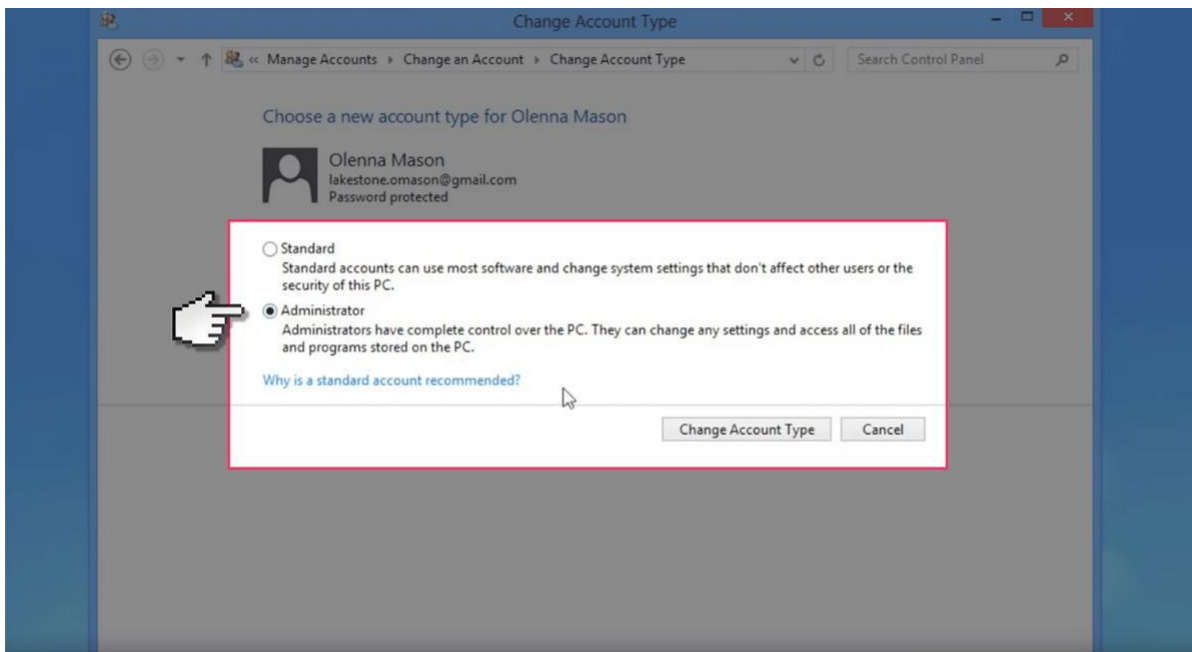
Change Account Type

« Manage Accounts ▸ Change an Account ▸ Change Account Type

Search Control Panel

Choose a new account type for Olenna Mason

Olenna Mason
lakestone.omason@gmail.com
Password protected

Standard
Standard accounts can use most software and change system settings that don't affect other users or the security of this PC.

Administrator
Administrators have complete control over the PC. They can change any settings and access all of the files and programs stored on the PC.

Why is a standard account recommended?

Change Account Type

Cancel